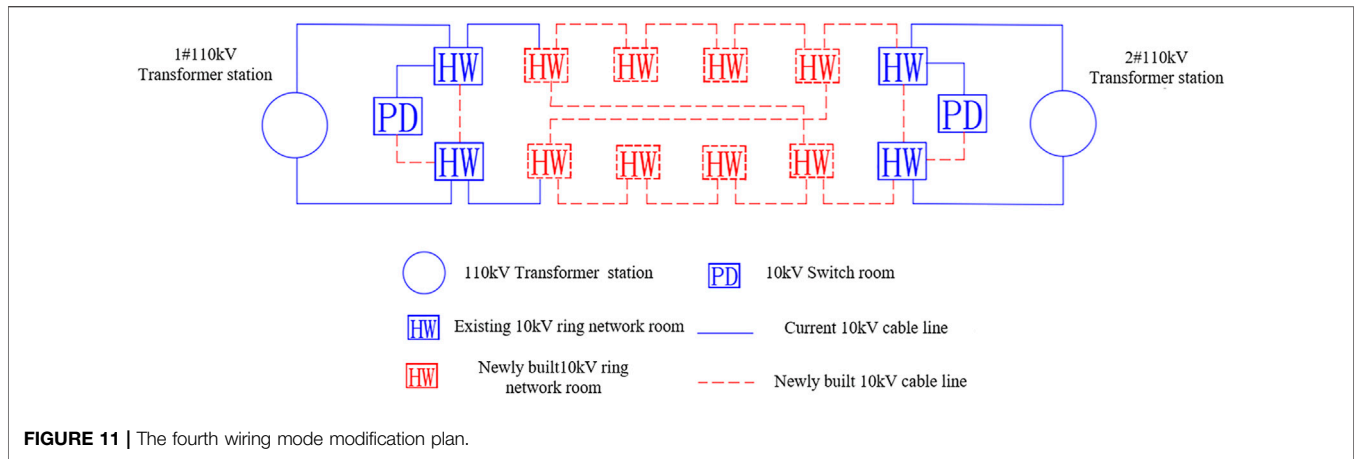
1#110kV
Transformer station

HW HW HW HW HW HW

PD

HW HW HW HW HW HW

2#110kV
Transformer station

PD

110kV Transformer station

PD 10kV Switch room

HW Existing 10kV ring network room

Current 10kV cable line

HW Newly built10kV ring network room

Newly built 10kV cable line

FIGURE 11 | The fourth wiring mode modification plan.